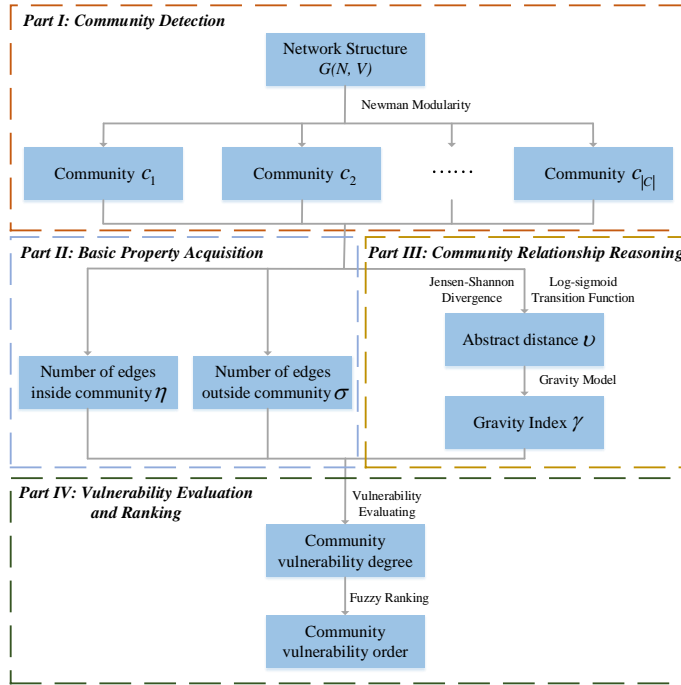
Part I: Community Detection

Network Structure $G(N, V)$

Newman Modularity

Community $c_1$

Community $c_2$

……

Community $c_{|C|}$

Part II: Basic Property Acquisition

Part III: Community Relationship Reasoning

Jensen-Shannon Divergence

Log-sigmoid Transition Function

Abstract distance $\upsilon$

Gravity Model

Gravity Index $\gamma$

Number of edges inside community $\eta$

Number of edges outside community $\sigma$

Part IV: Vulnerability Evaluation and Ranking

Vulnerability Evaluating

Community vulnerability degree

Fuzzy Ranking

Community vulnerability order